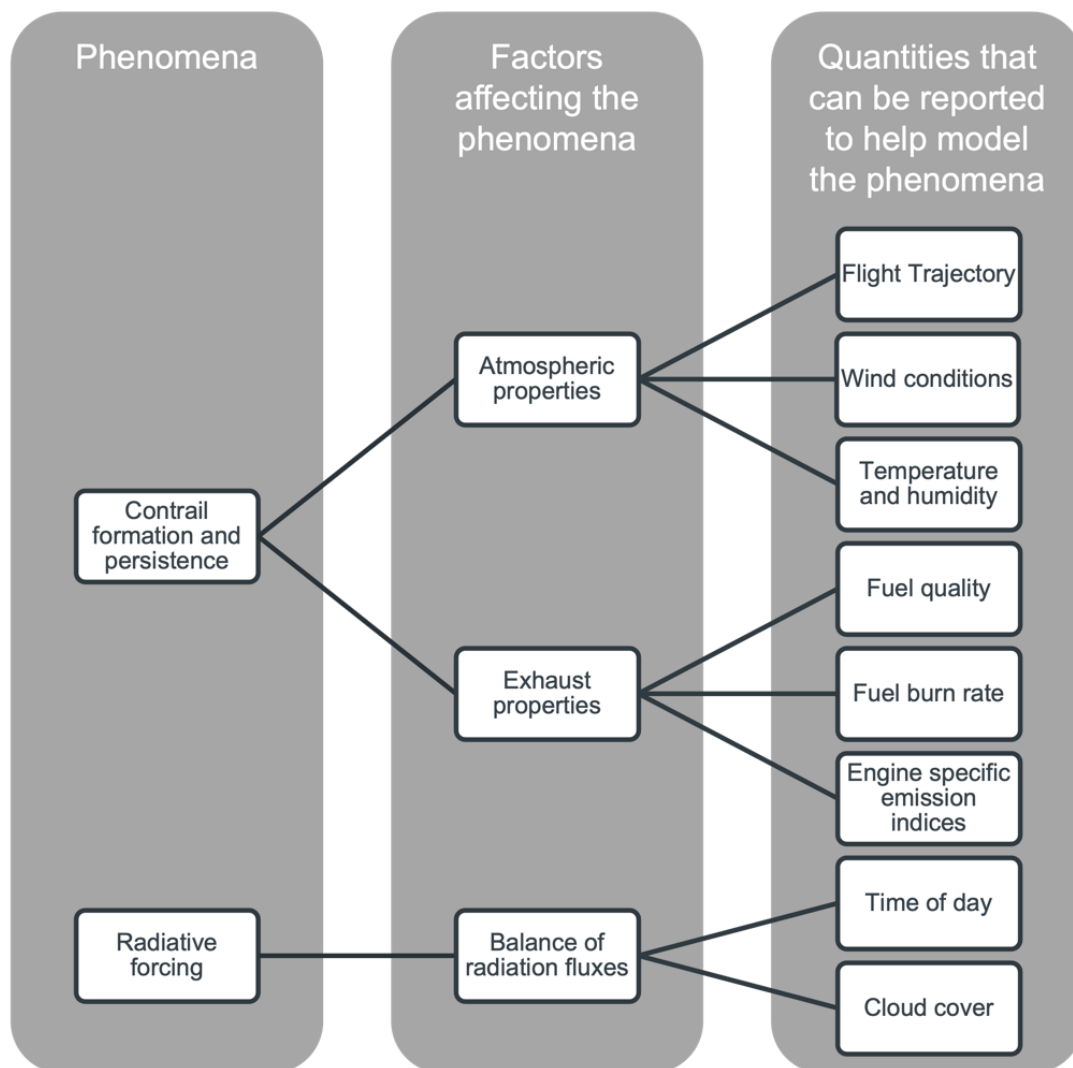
Phenomena

Factors affecting the phenomena

Quantities that can be reported to help model the phenomena

Flight Trajectory

Atmospheric properties

Wind conditions

Temperature and humidity

Contrail formation and persistence

Fuel quality

Exhaust properties

Fuel burn rate

Engine specific emission indices

Time of day

Radiative forcing

Balance of radiation fluxes

Cloud cover